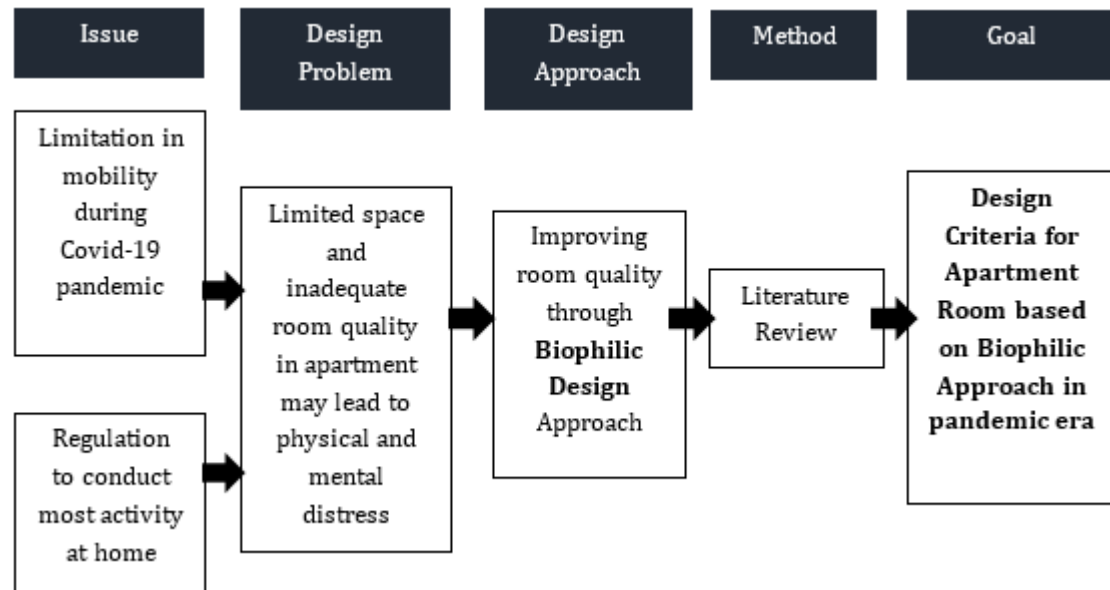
Issue

Design Problem

Design Approach

Method

Goal

Limitation in mobility during Covid-19 pandemic

Regulation to conduct most activity at home

Limited space and inadequate room quality in apartment may lead to physical and mental distress

Improving room quality through **Biophilic Design** Approach

Literature Review

**Design Criteria for Apartment Room based on Biophilic Approach in pandemic era**